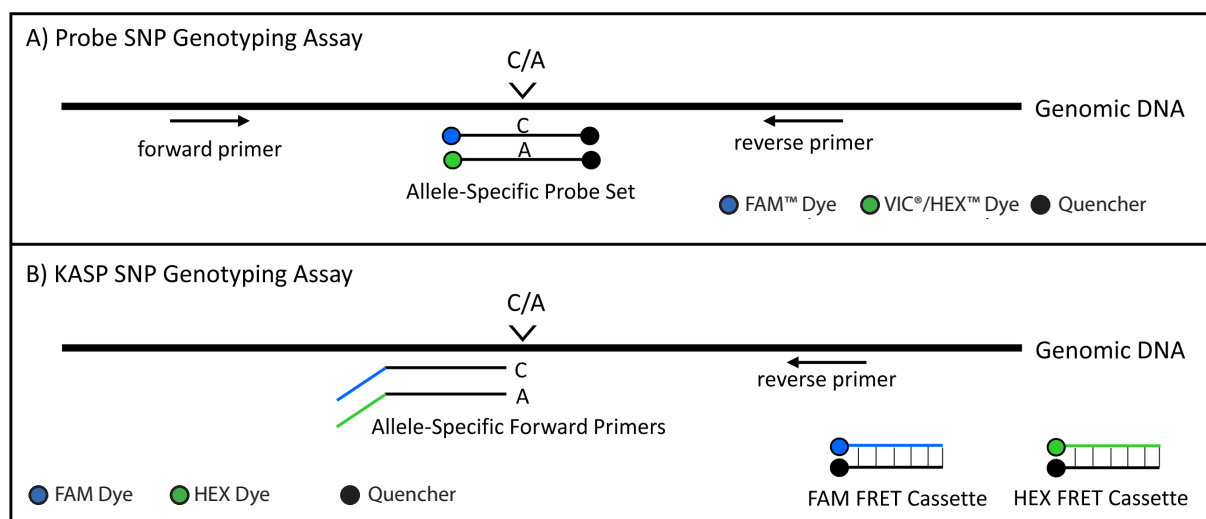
A) Probe SNP Genotyping Assay

C/A

Genomic DNA

forward primer

C

A

reverse primer

Allele-Specific Probe Set

FAM™ Dye VIC®/HEX™ Dye Quencher

B) KASP SNP Genotyping Assay

C/A

Genomic DNA

C

A

reverse primer

Allele-Specific Forward Primers

FAM Dye HEX Dye Quencher

FAM FRET Cassette HEX FRET Cassette